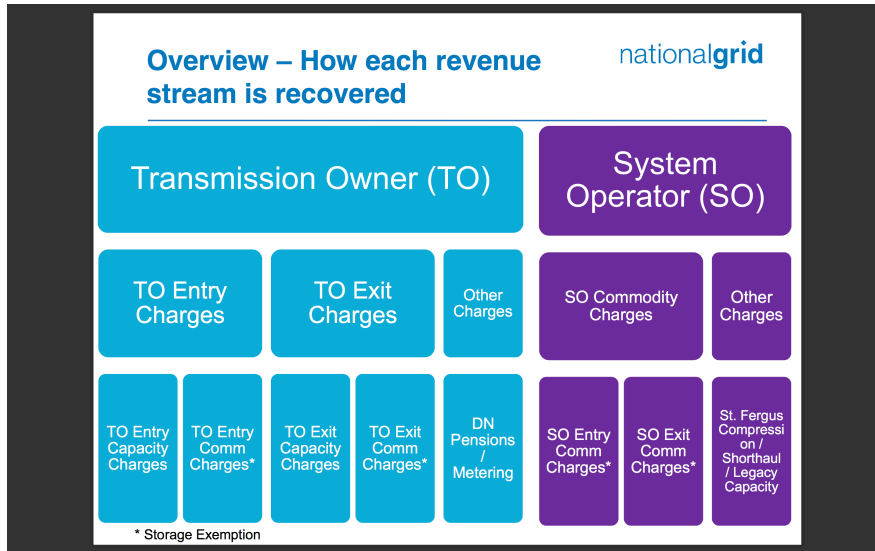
Overview – How each revenue stream is recovered

nationalgrid

Transmission Owner (TO)

System Operator (SO)

TO Entry Charges

TO Exit Charges

Other Charges

SO Commodity Charges

Other Charges

TO Entry Capacity Charges

TO Entry Comm Charges*

TO Exit Capacity Charges

TO Exit Comm Charges*

DN Pensions / Metering

SO Entry Comm Charges*

SO Exit Comm Charges*

St. Fergus Compression / Shorthaul / Legacy Capacity

* Storage Exemption